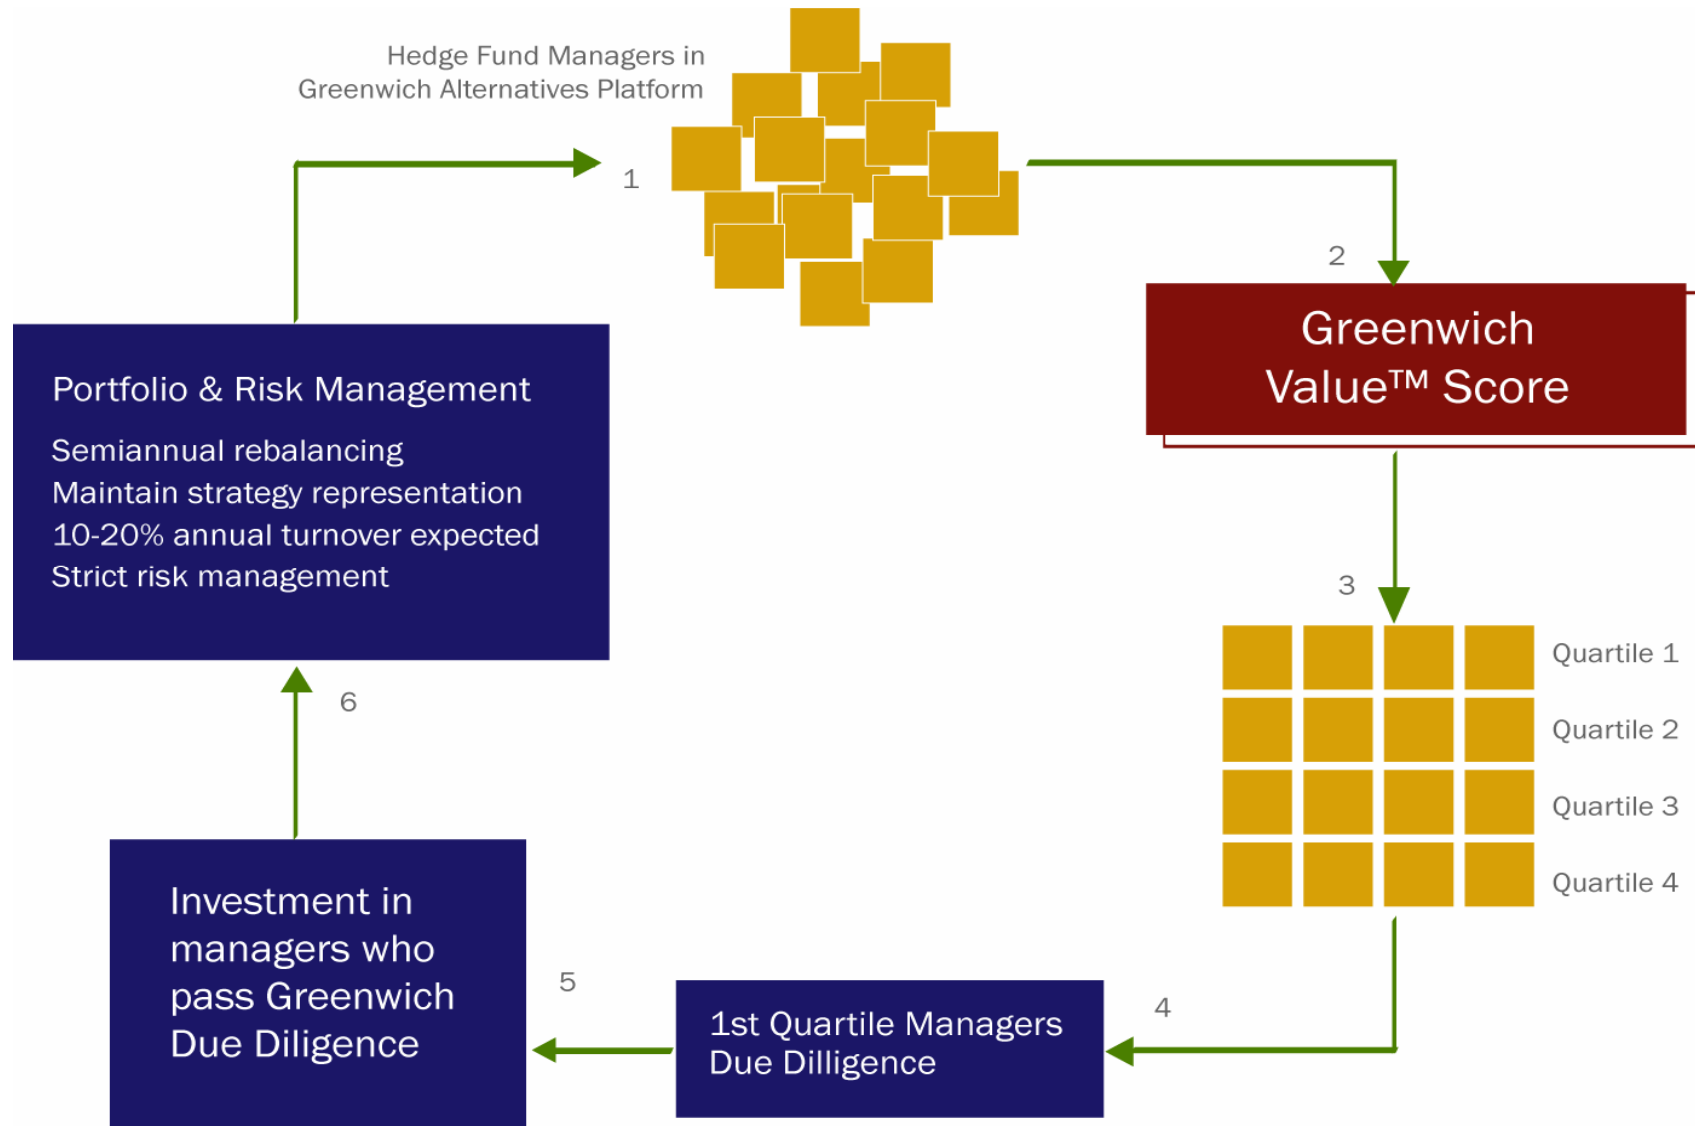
Hedge Fund Managers in Greenwich Alternatives Platform

1

2

Greenwich Value™ Score

3

Quartile 1

Quartile 2

Quartile 3

Quartile 4

4

1st Quartile Managers Due Dilligence

5

Investment in managers who pass Greenwich Due Diligence

6

Portfolio & Risk Management

Semiannual rebalancing
Maintain strategy representation
10-20% annual turnover expected
Strict risk management